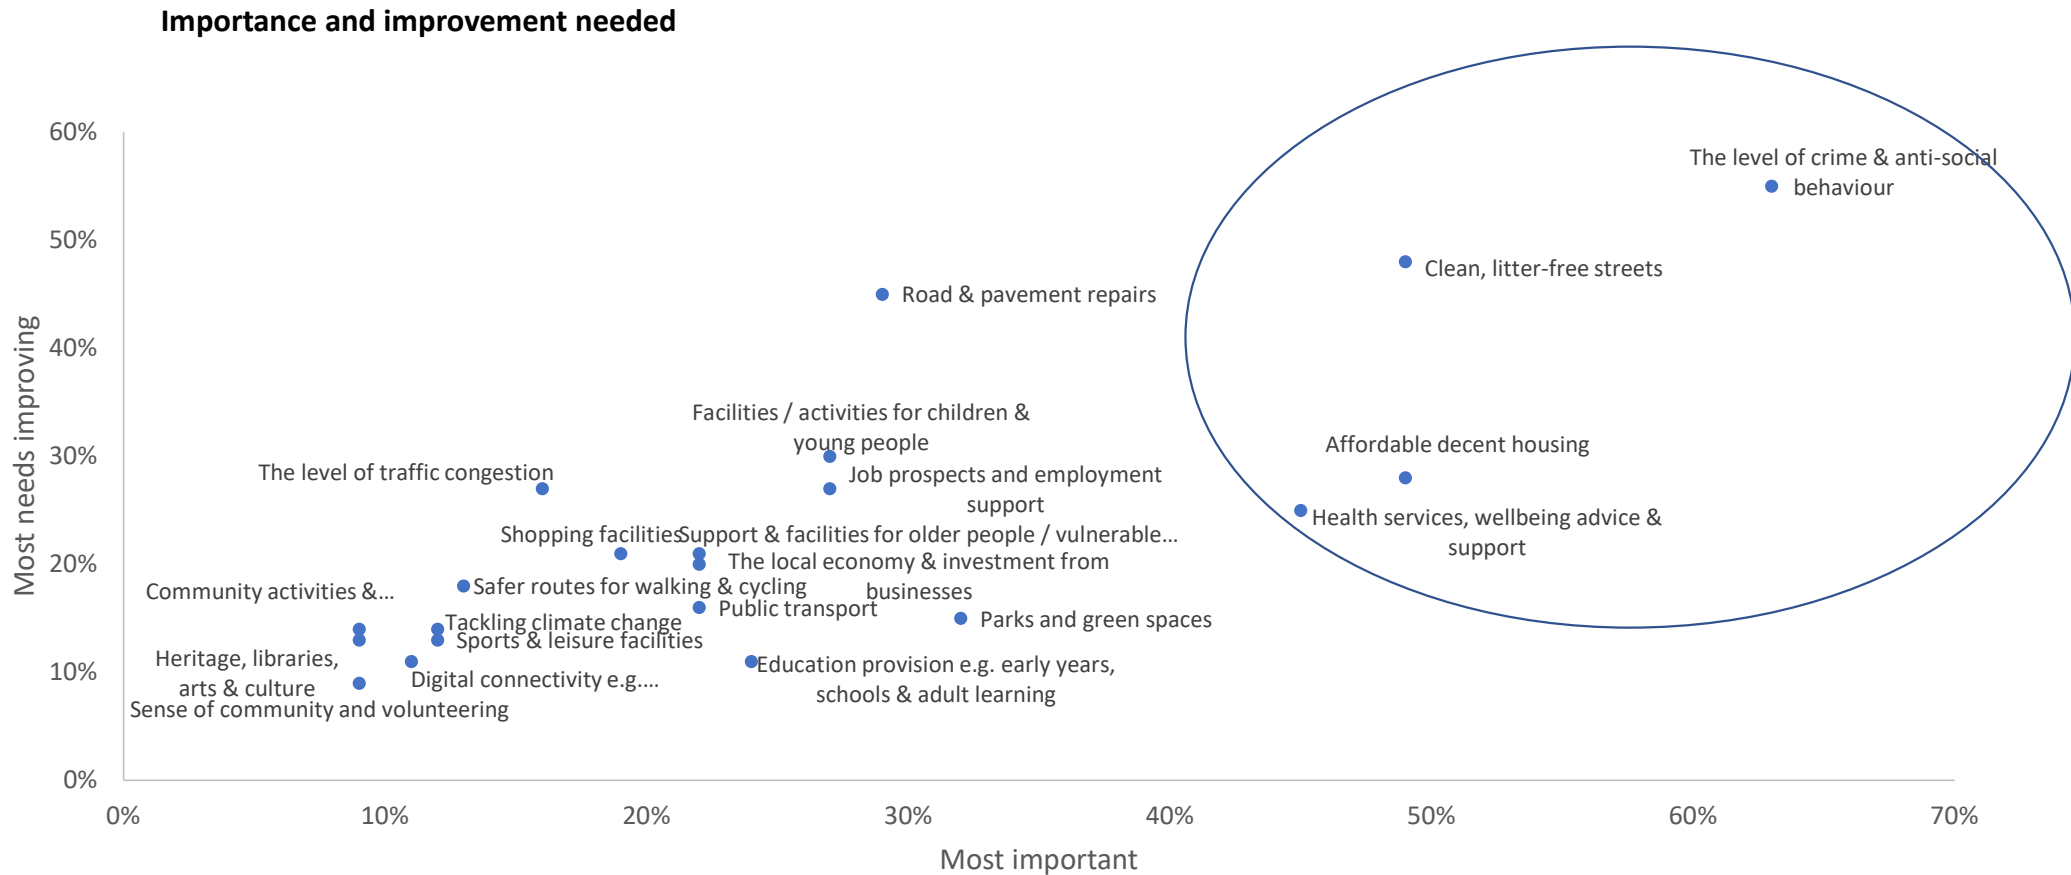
Importance and improvement needed

60%
50%
40%
30%
20%
10%
0%

Most needs improving

The level of crime & anti-social behaviour

Clean, litter-free streets

Road & pavement repairs

Facilities / activities for children & young people

Affordable decent housing

The level of traffic congestion

Job prospects and employment support

Health services, wellbeing advice & support

Shopping facilities

Support & facilities for older people / vulnerable...

The local economy & investment from businesses

Community activities &...

Safer routes for walking & cycling

Public transport

Tackling climate change

Sports & leisure facilities

Parks and green spaces

Heritage, libraries, arts & culture

Education provision e.g. early years, schools & adult learning

Digital connectivity e.g....

Sense of community and volunteering

0%
10%
20%
30%
40%
50%
60%
70%

Most important